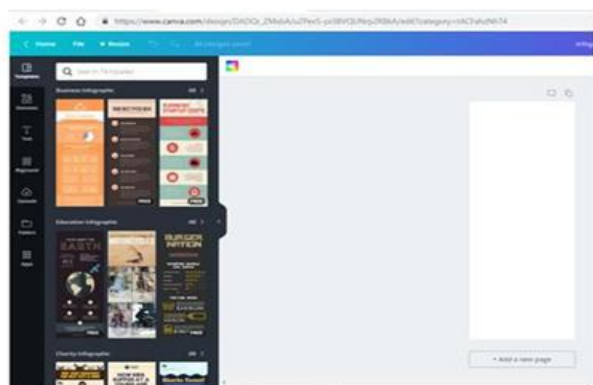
https://www.canva.com/design/DADQr_ZMsbA/uZPex5-yi38VQUNrp2R8kA/edit?category=tACFahzNh74

Home File Resize All changes saved

Templates
Elements
Text
Bkground
Uploads
Folders
Apps

Search 74 Templates

Business Infographic All

Education Infographic All

EARTH

BURGER NATION

FREE

Charity Infographic

+ Add a new page